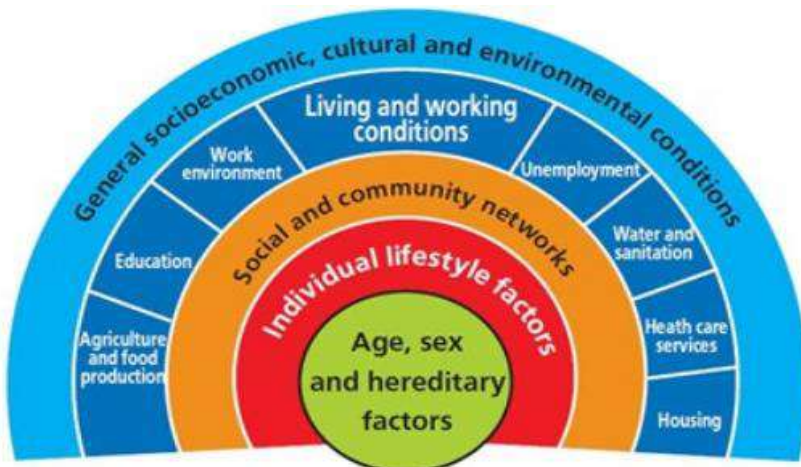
General socioeconomic, cultural and environmental conditions

Living and working conditions

Work environment

Unemployment

Education

Water and sanitation

Agriculture and food production

Heath care services

Housing

Social and community networks

Individual lifestyle factors

Age, sex and hereditary factors